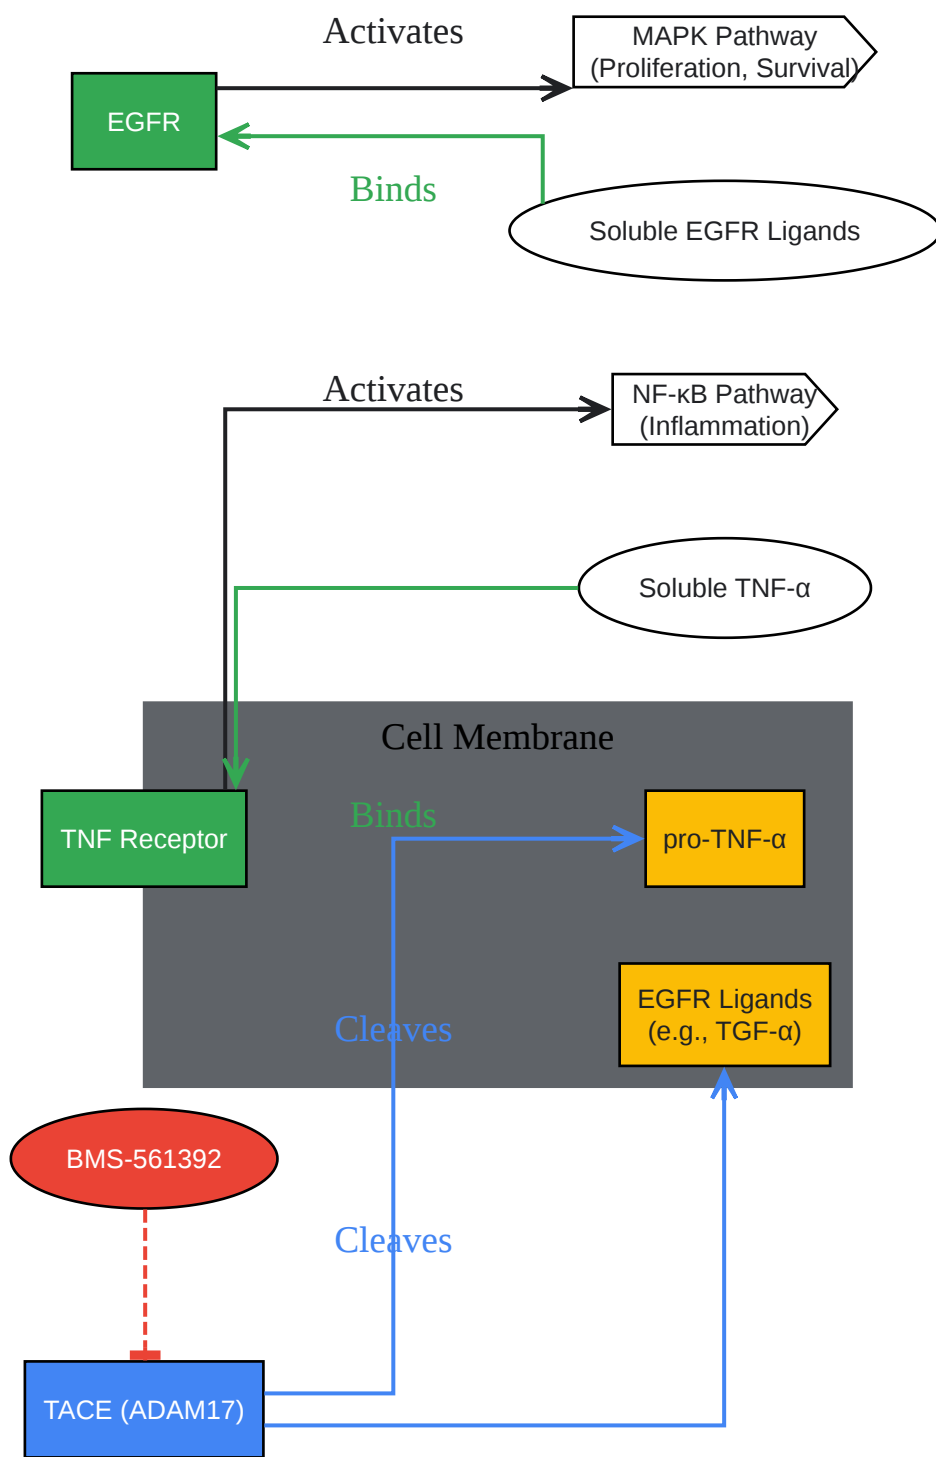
Activates

MAPK Pathway
(Proliferation, Survival)

EGFR

Binds

Soluble EGFR Ligands

Activates

NF-κB Pathway
(Inflammation)

Soluble TNF-α

Cell Membrane

TNF Receptor

Binds

pro-TNF-α

EGFR Ligands
(e.g., TGF-α)

Cleaves

BMS-561392

Cleaves

TACE (ADAM17)